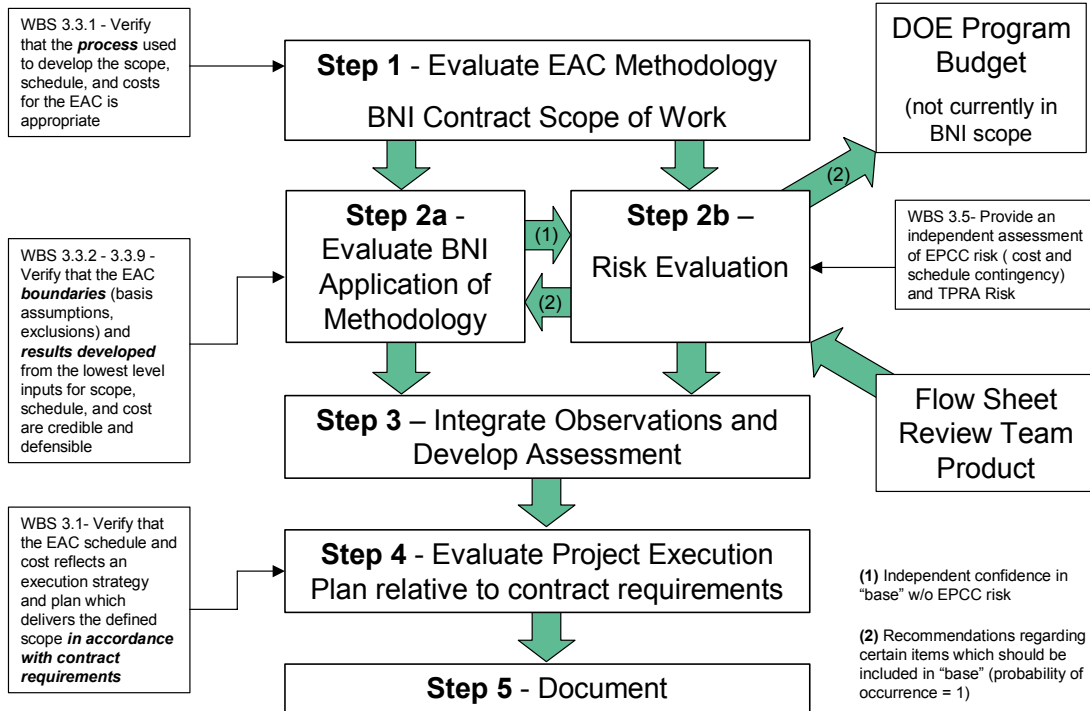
WBS 3.3.1 - Verify that the ***process*** used to develop the scope, schedule, and costs for the EAC is appropriate

**Step 1** - Evaluate EAC Methodology

BNI Contract Scope of Work

DOE Program Budget

(not currently in BNI scope

(2)

**Step 2a** - Evaluate BNI Application of Methodology

(1)

(2)

**Step 2b** – Risk Evaluation

WBS 3.5- Provide an independent assessment of EPCC risk ( cost and schedule contingency) and TPRA Risk

WBS 3.3.2 - 3.3.9 - Verify that the EAC ***boundaries*** (basis assumptions, exclusions) and ***results developed*** from the lowest level inputs for scope, schedule, and cost are credible and defensible

**Step 3** – Integrate Observations and Develop Assessment

Flow Sheet Review Team Product

WBS 3.1- Verify that the EAC schedule and cost reflects an execution strategy and plan which delivers the defined scope ***in accordance with contract requirements***

**Step 4** - Evaluate Project Execution Plan relative to contract requirements

**(1)** Independent confidence in "base" w/o EPCC risk

**(2)** Recommendations regarding certain items which should be included in "base" (probability of occurrence = 1)

**Step 5** - Document